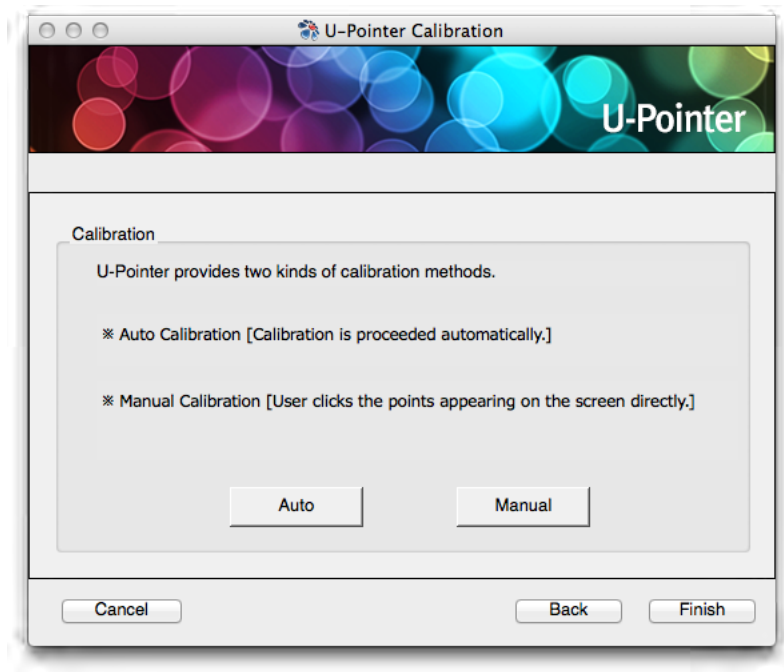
U-Pointer Calibration

U-Pointer

Calibration

U-Pointer provides two kinds of calibration methods.

※ Auto Calibration [Calibration is proceeded automatically.]

※ Manual Calibration [User clicks the points appearing on the screen directly.]

Auto

Manual

Cancel

Back

Finish